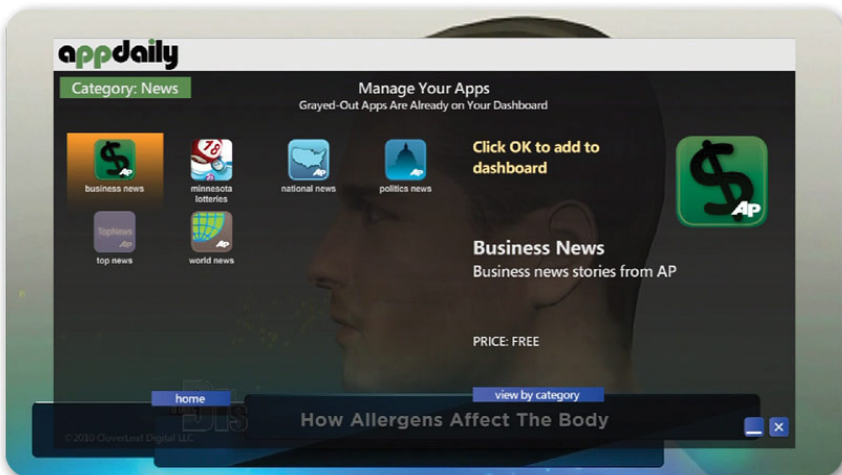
appdaily

Category: News

Manage Your Apps
Grayed-Out Apps Are Already on Your Dashboard

business news
minnesota lotteries
national news
politics news
top news
world news

Click OK to add to dashboard

Business News
Business news stories from AP

PRICE: FREE

home
view by category

How Allergens Affect The Body

© 2010 Cloverleaf Digital LLC